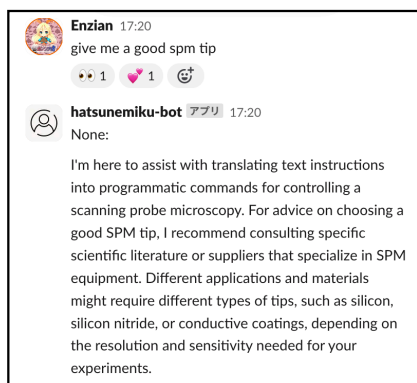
Enzian 17:20
give me a good spm tip
👀 1 💕 1

hatsunemiku-bot アプリ 17:20
None:

I'm here to assist with translating text instructions into programmatic commands for controlling a scanning probe microscopy. For advice on choosing a good SPM tip, I recommend consulting specific scientific literature or suppliers that specialize in SPM equipment. Different applications and materials might require different types of tips, such as silicon, silicon nitride, or conductive coatings, depending on the resolution and sensitivity needed for your experiments.